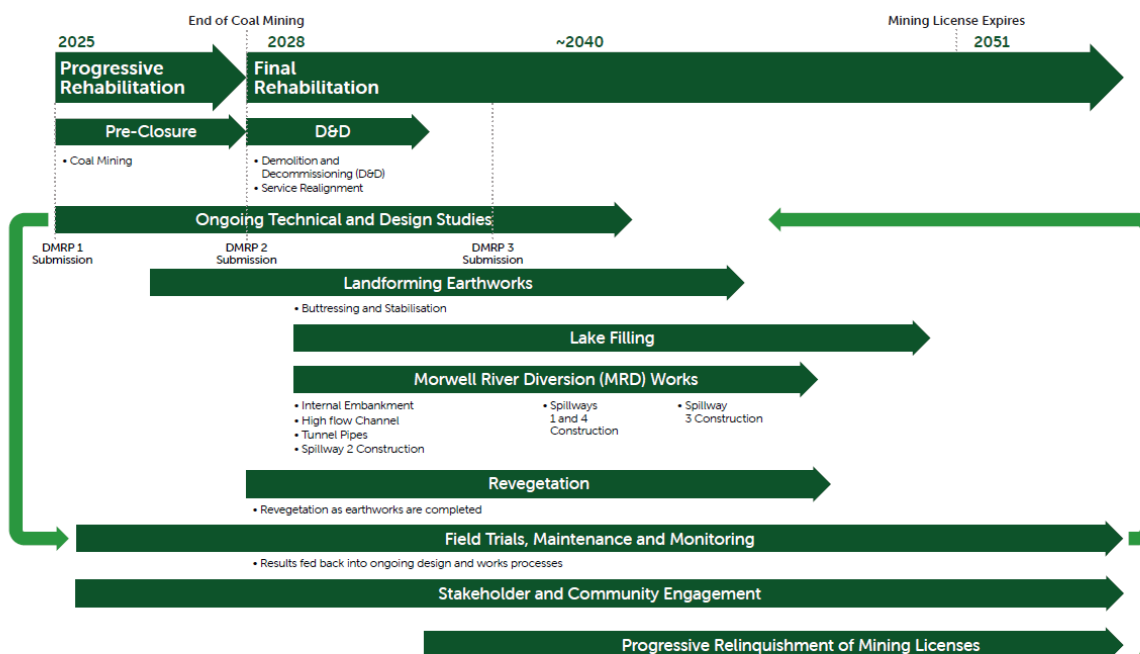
End of Coal Mining

Mining License Expires

2025

2028

~2040

2051

Progressive Rehabilitation

Final Rehabilitation

Pre-Closure

D&D

• Coal Mining

• Demolition and Decommissioning (D&D)
• Service Realignment

Ongoing Technical and Design Studies

DMRP 1 Submission

DMRP 2 Submission

DMRP 3 Submission

Landforming Earthworks

• Buttressing and Stabilisation

Lake Filling

Morwell River Diversion (MRD) Works

• Internal Embankment
• High flow Channel
• Tunnel Pipes
• Spillway 2 Construction

• Spillways 1 and 4 Construction

• Spillway 3 Construction

Revegetation

• Revegetation as earthworks are completed

Field Trials, Maintenance and Monitoring

• Results fed back into ongoing design and works processes

Stakeholder and Community Engagement

Progressive Relinquishment of Mining Licenses